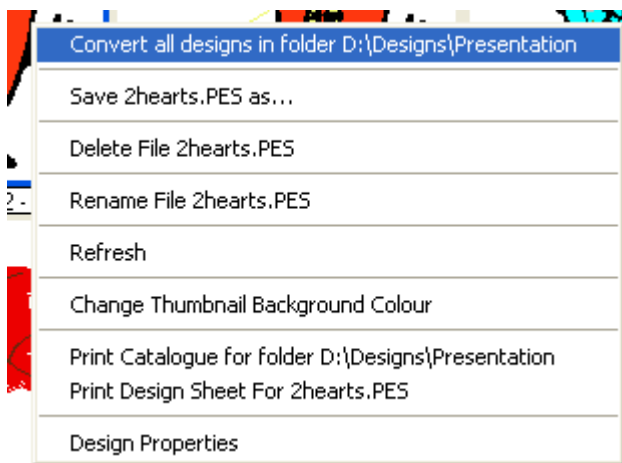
Convert all designs in folder D:\Designs\Presentation

Save 2hearts.PES as...

Delete File 2hearts.PES

Rename File 2hearts.PES

Refresh

Change Thumbnail Background Colour

Print Catalogue for folder D:\Designs\Presentation
Print Design Sheet For 2hearts.PES

Design Properties